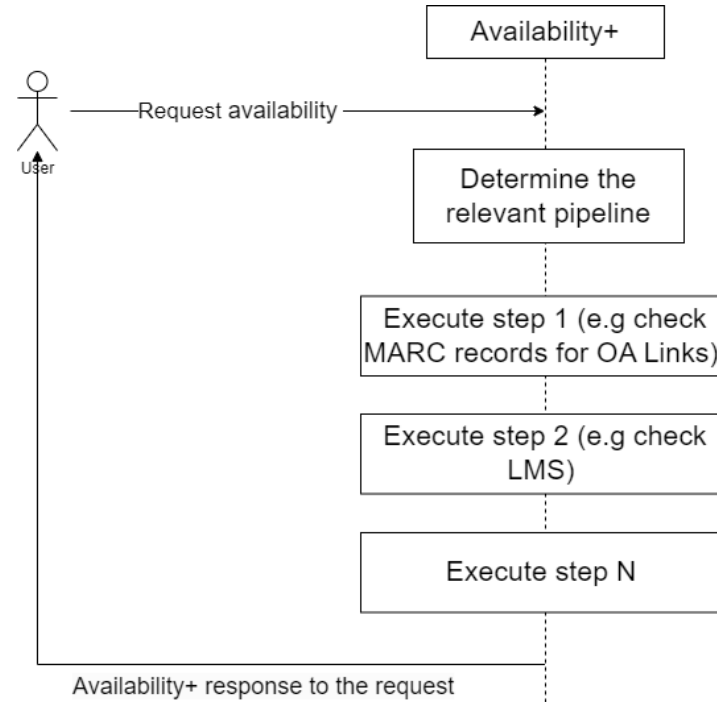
Availability+

User

Request availability

Determine the relevant pipeline

Execute step 1 (e.g check MARC records for OA Links)

Execute step 2 (e.g check LMS)

Execute step N

Availability+ response to the request